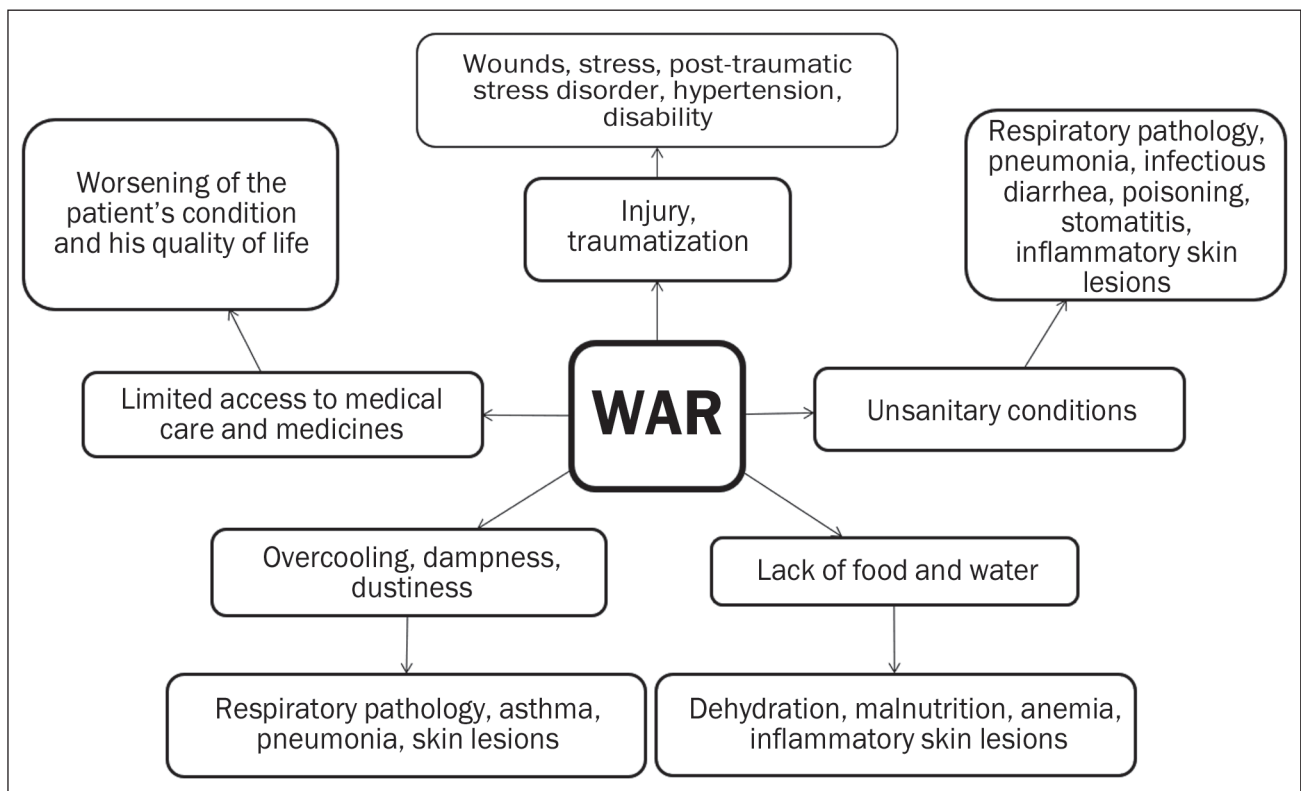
Wounds, stress, post-traumatic stress disorder, hypertension, disability

Worsening of the patient’s condition and his quality of life

Injury, traumatization

Respiratory pathology, pneumonia, infectious diarrhea, poisoning, stomatitis, inflammatory skin lesions

Limited access to medical care and medicines

WAR

Unsanitary conditions

Overcooling, dampness, dustiness

Lack of food and water

Respiratory pathology, asthma, pneumonia, skin lesions

Dehydration, malnutrition, anemia, inflammatory skin lesions